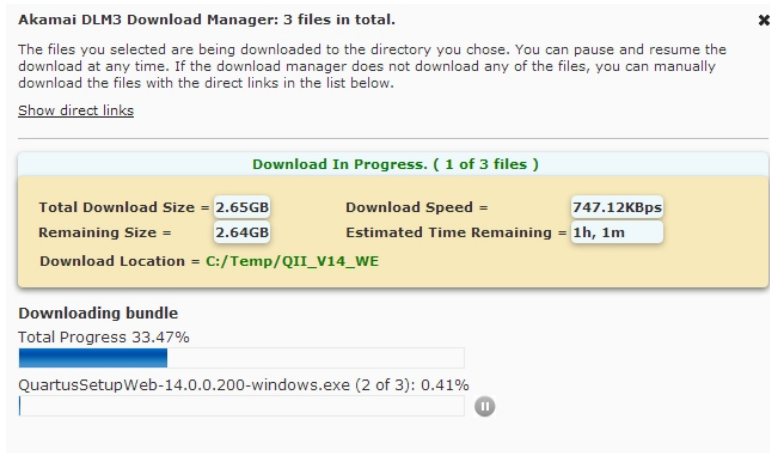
Akamai DLM3 Download Manager: 3 files in total.

×

The files you selected are being downloaded to the directory you chose. You can pause and resume the download at any time. If the download manager does not download any of the files, you can manually download the files with the direct links in the list below.

Show direct links

Download In Progress. ( 1 of 3 files )

Total Download Size = 2.65GB
Download Speed = 747.12KBps
Remaining Size = 2.64GB
Estimated Time Remaining = 1h, 1m
Download Location = C:/Temp/QII_V14_WE

Downloading bundle

Total Progress 33.47%

QuartusSetupWeb-14.0.0.200-windows.exe (2 of 3): 0.41%